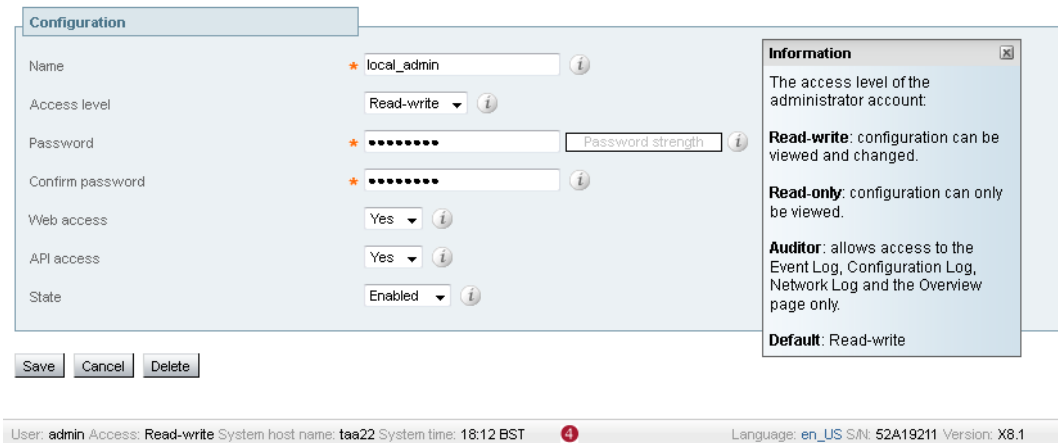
Configuration

Name * local_admin

Access level Read-write

Password * •••••••• Password strength

Confirm password * ••••••••

Web access Yes

API access Yes

State Enabled

Information

The access level of the administrator account:

**Read-write**: configuration can be viewed and changed.

**Read-only**: configuration can only be viewed.

**Auditor**: allows access to the Event Log, Configuration Log, Network Log and the Overview page only.

**Default**: Read-write

Save Cancel Delete

User: admin Access: Read-write System host name: taa22 System time: 18:12 BST 4 Language: en_US S/N: 52A19211 Version: X8.1